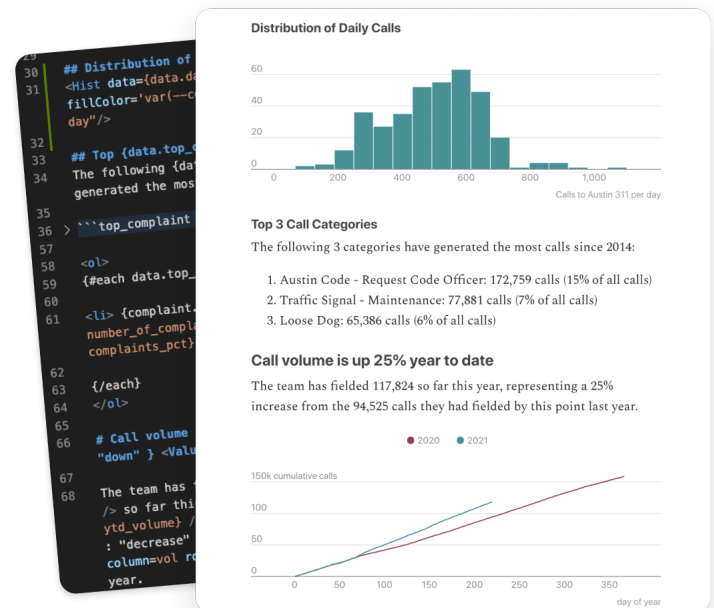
29
30 ## Distribution of
31 <Hist data={data.da
fillColor='var(--c
day"/>

32
33 ## Top {data.top_
34 The following {da
generated the most

35
36 ```top_complaint

57
58 <ol>
59 {#each data.top_

60
61 <li> {complaint.
number_of_compla
complaints_pct}

62
63 {/each}
64 </ol>

65
66 # Call volume
"down" } <Valu

67
68 The team has
/> so far thi
ytd_volume} /
: "decrease"
column=vol ro
year.

Distribution of Daily Calls

60
40
20
0
0 200 400 600 800 1,000
Calls to Austin 311 per day

Top 3 Call Categories

The following 3 categories have generated the most calls since 2014:

1. Austin Code - Request Code Officer: 172,759 calls (15% of all calls)
2. Traffic Signal - Maintenance: 77,881 calls (7% of all calls)
3. Loose Dog: 65,386 calls (6% of all calls)

Call volume is up 25% year to date

The team has fielded 117,824 so far this year, representing a 25% increase from the 94,525 calls they had fielded by this point last year.

2020 2021

150k cumulative calls
100
50
0
0 50 100 150 200 250 300 350
day of year